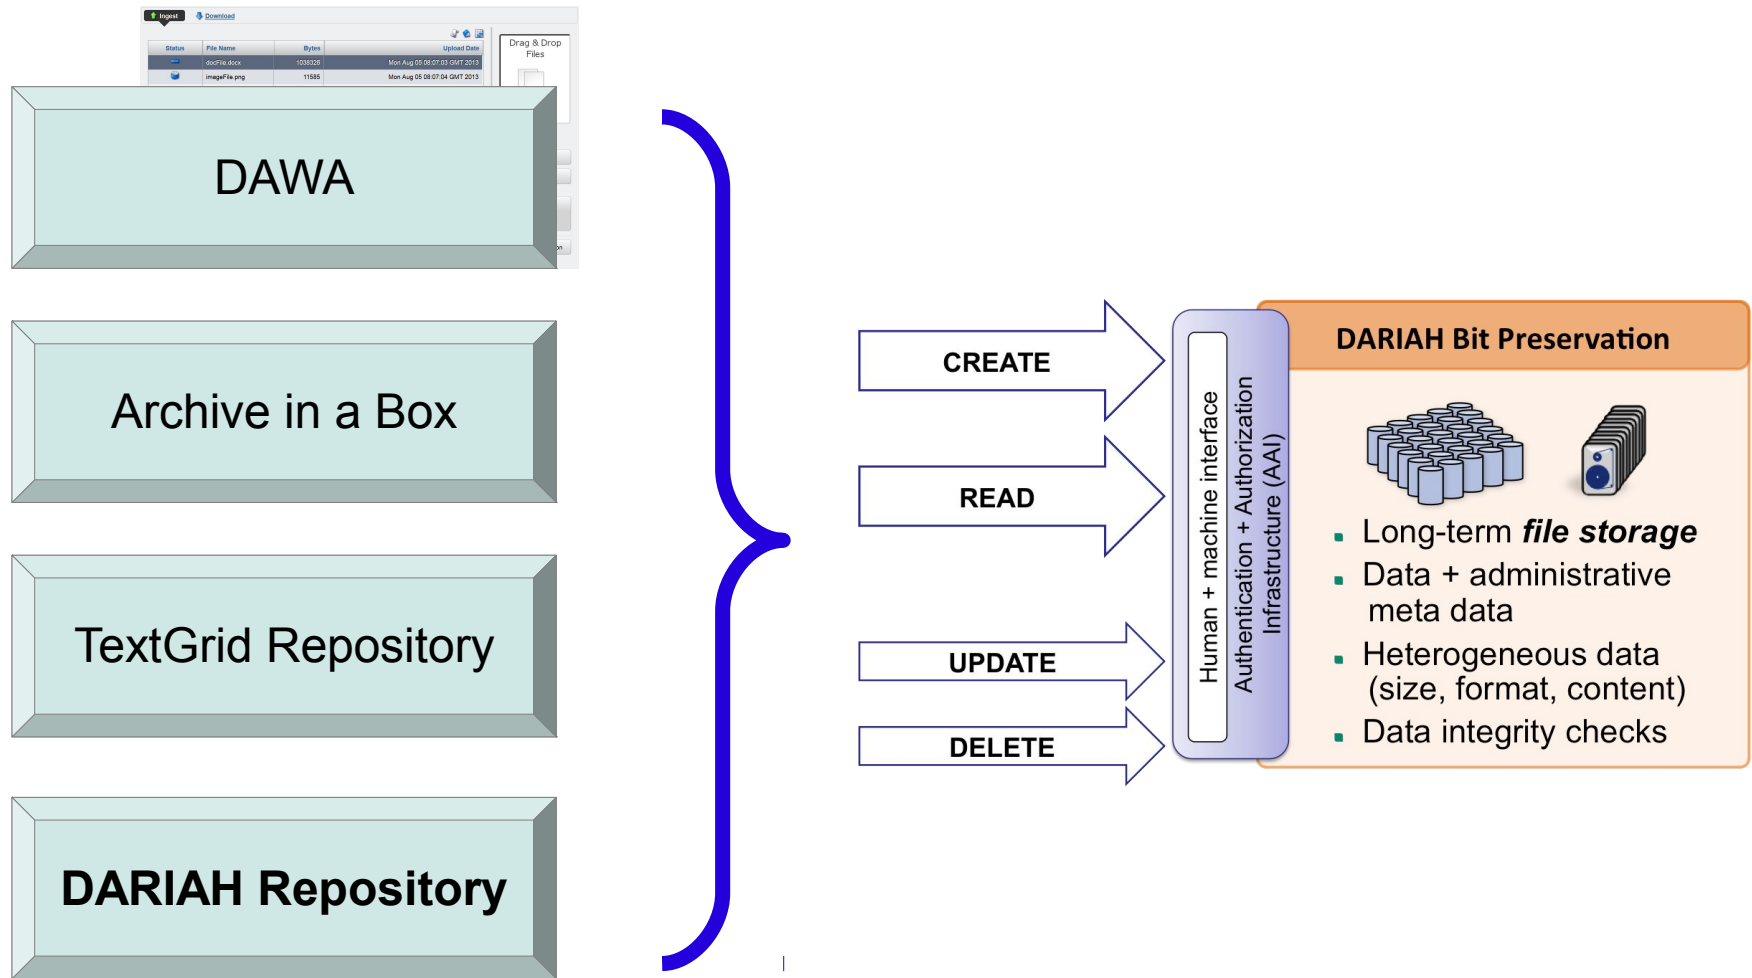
Ingest Download

| Status | File Name | Bytes | Upload Date |
|---|---|---|---|
| | docFile.docx | 1038326 | Mon Aug 05 08:07:03 GMT 2013 |
| | imageFile.png | 11585 | Mon Aug 05 08:07:04 GMT 2013 |

Drag & Drop Files

DAWA

Archive in a Box

TextGrid Repository

DARIAH Repository

CREATE

READ

UPDATE

DELETE

Human + machine interface

Authentication + Authorization Infrastructure (AAI)

DARIAH Bit Preservation

- Long-term *file storage*
- Data + administrative meta data
- Heterogeneous data (size, format, content)
- Data integrity checks